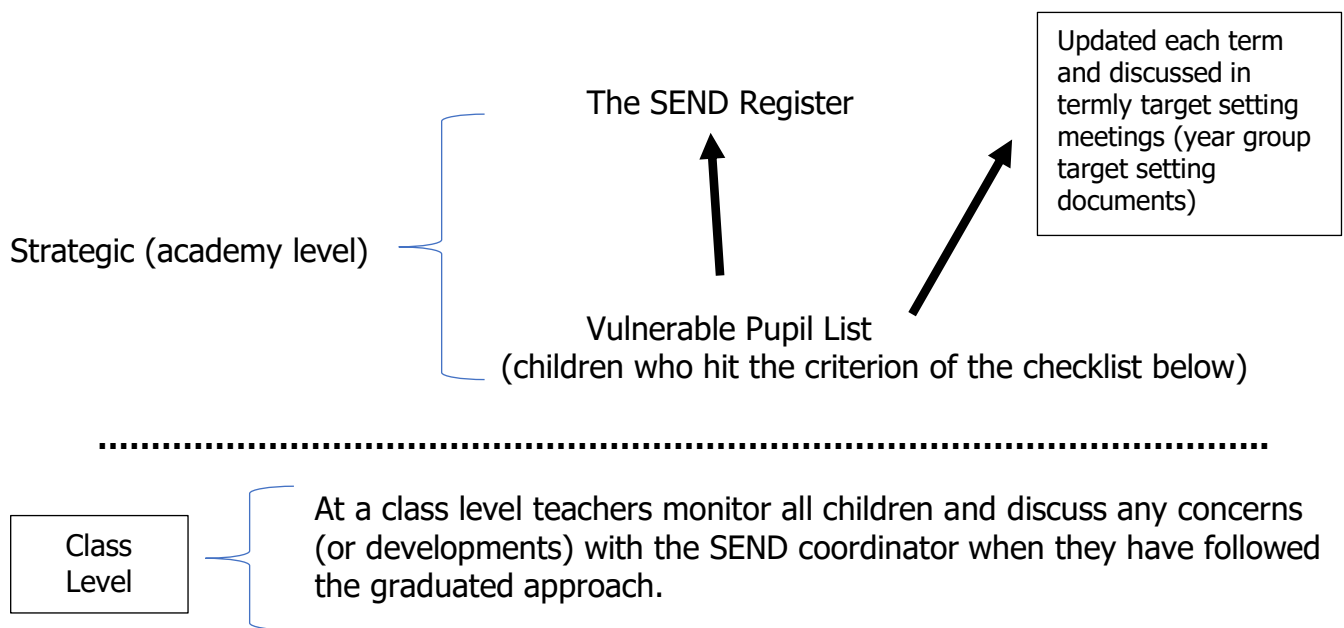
Updated each term and discussed in termly target setting meetings (year group target setting documents)

The SEND Register

Strategic (academy level)

Vulnerable Pupil List
(children who hit the criterion of the checklist below)

Class Level

At a class level teachers monitor all children and discuss any concerns (or developments) with the SEND coordinator when they have followed the graduated approach.